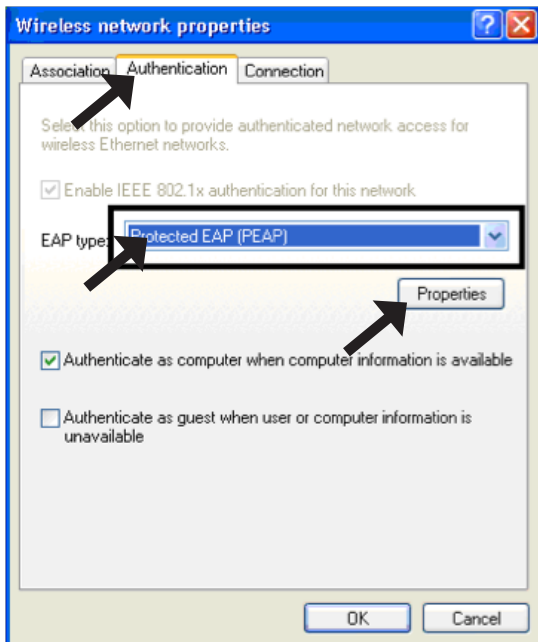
Wireless network properties

Association | Authentication | Connection

Select this option to provide authenticated network access for wireless Ethernet networks.

Enable IEEE 802.1x authentication for this network

EAP type: Protected EAP (PEAP)

Properties

Authenticate as computer when computer information is available

Authenticate as guest when user or computer information is unavailable

OK Cancel